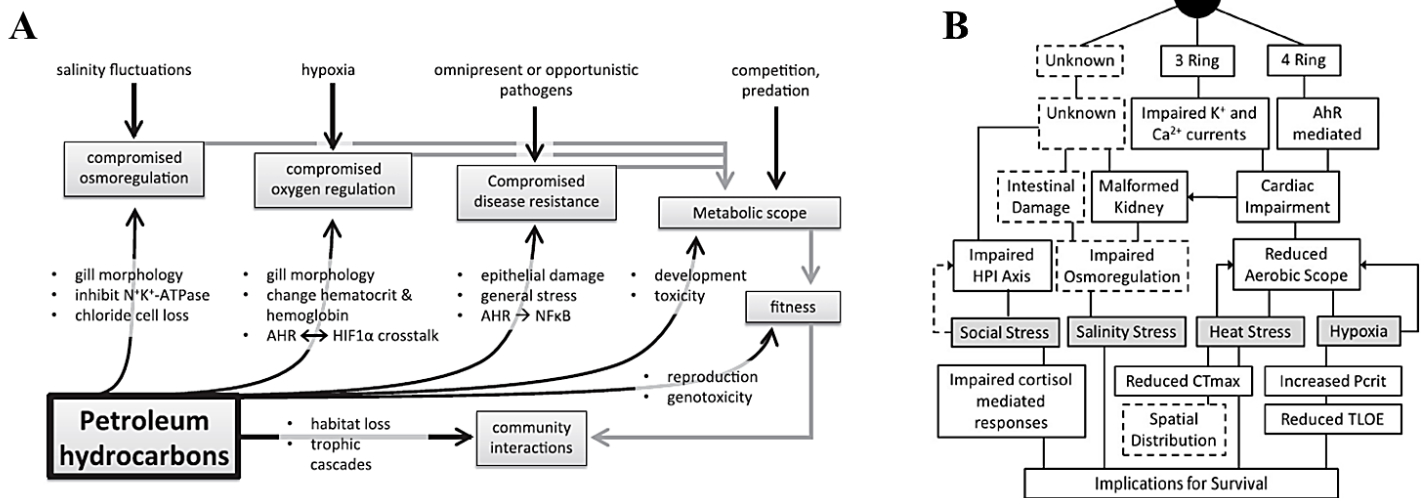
A

salinity fluctuations

hypoxia

omnipresent or opportunistic pathogens

competition, predation

compromised osmoregulation

compromised oxygen regulation

Compromised disease resistance

Metabolic scope

fitness

• gill morphology
• inhibit N⁺K⁺-ATPase
• chloride cell loss

• gill morphology
• change hematocrit & hemoglobin
• AHR ⟷ HIF1α crosstalk

• epithelial damage
• general stress
• AHR → NFκB

• development
• toxicity

• reproduction
• genotoxicity

Petroleum hydrocarbons

• habitat loss
• trophic cascades

community interactions

B

Unknown

3 Ring

4 Ring

Unknown

Impaired K⁺ and Ca²⁺ currents

AhR mediated

Intestinal Damage

Malformed Kidney

Cardiac Impairment

Impaired HPI Axis

Impaired Osmoregulation

Reduced Aerobic Scope

Social Stress

Salinity Stress

Heat Stress

Hypoxia

Impaired cortisol mediated responses

Reduced CTmax

Increased Pcrit

Spatial Distribution

Reduced TLOE

Implications for Survival